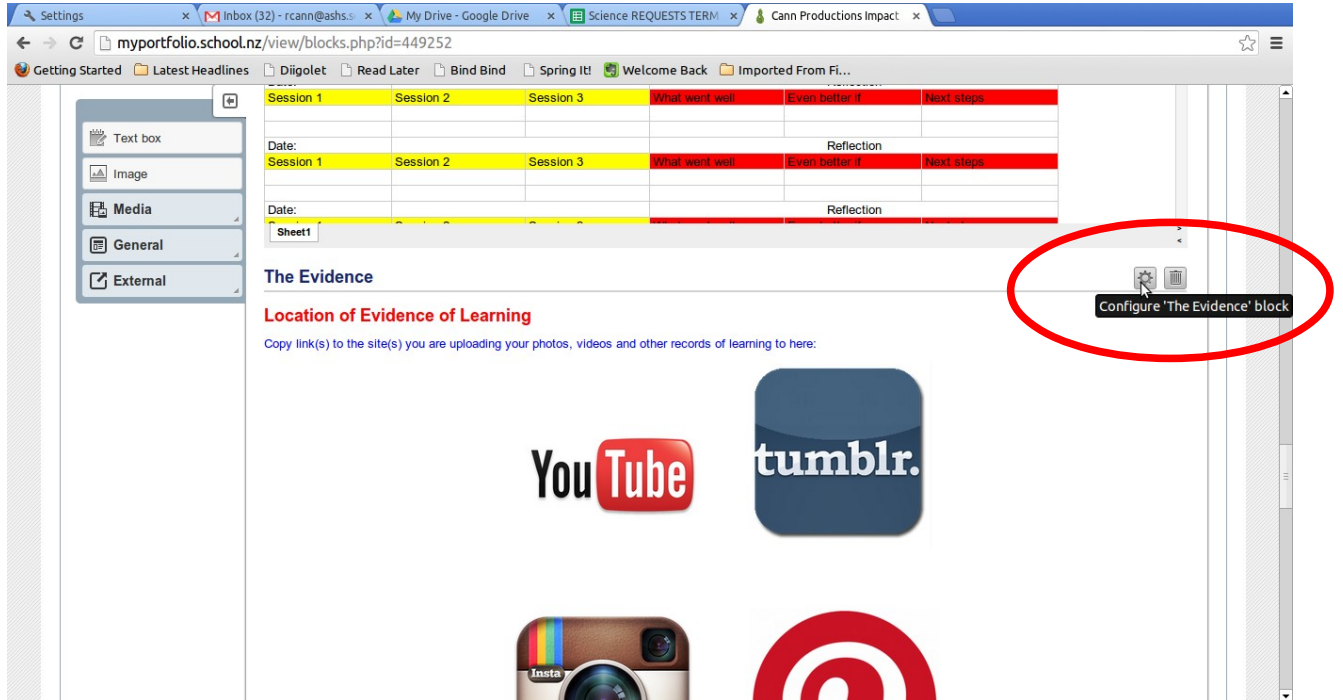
Settings ×
Inbox (32) - rcann@ashs.s ×
My Drive - Google Drive ×
Science REQUESTS TERM ×
Cann Productions Impact ×

myportfolio.school.nz/view/blocks.php?id=449252

Getting Started
Latest Headlines
Diigolet
Read Later
Bind Bind
Spring It!
Welcome Back
Imported From Fi...

Text box
Image
Media
General
External

| Session 1 | Session 2 | Session 3 | What went well | Even better if | Next steps |
|---|---|---|---|---|---|
| | | | | | |
| | | | | | |
| Date: | | | Reflection | | |
| Session 1 | Session 2 | Session 3 | What went well | Even better if | Next steps |
| | | | | | |
| | | | | | |
| Date: | | | Reflection | | |

Sheet1

The Evidence

Configure 'The Evidence' block

Location of Evidence of Learning

Copy link(s) to the site(s) you are uploading your photos, videos and other records of learning to here:

YouTube

tumblr.

Insta